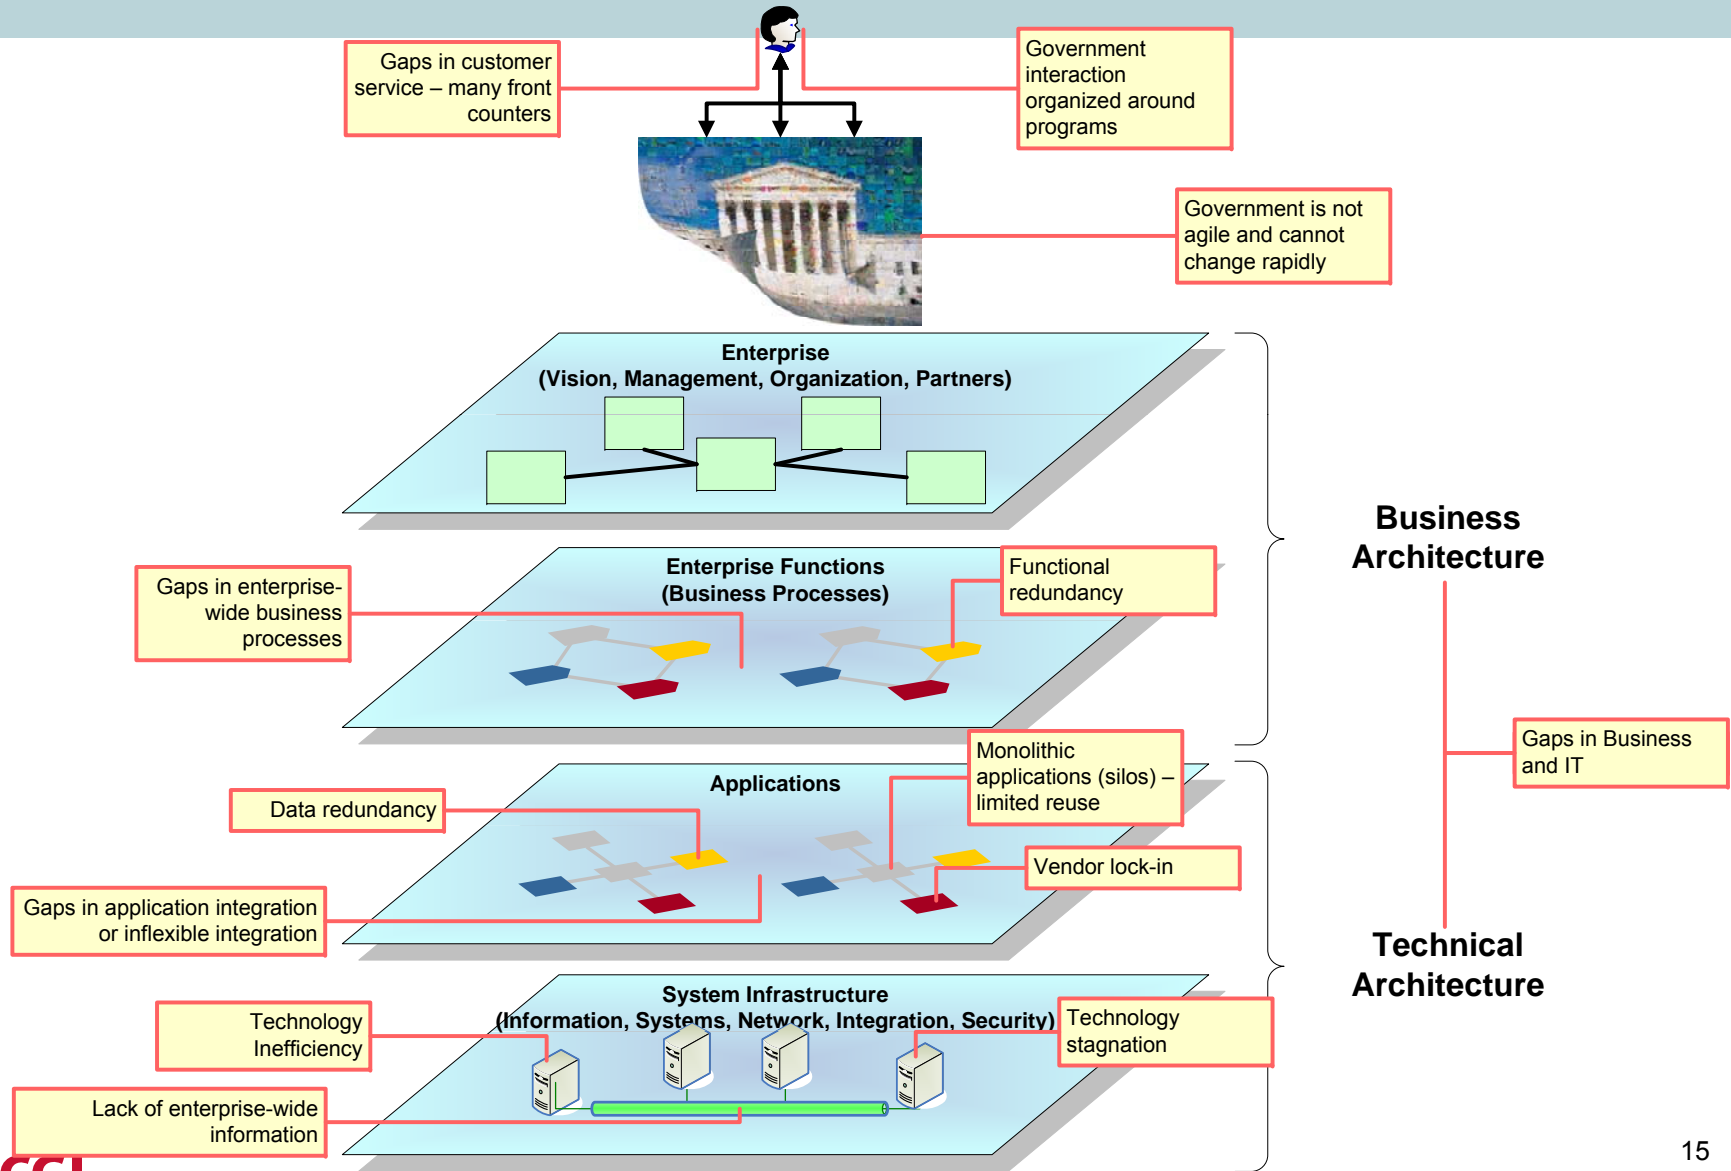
Gaps in customer service – many front counters

Government interaction organized around programs

Government is not agile and cannot change rapidly

Enterprise
(Vision, Management, Organization, Partners)

Business Architecture

Enterprise Functions
(Business Processes)

Functional redundancy

Gaps in enterprise-wide business processes

Gaps in Business and IT

Monolithic applications (silos) – limited reuse

Applications

Data redundancy

Vendor lock-in

Gaps in application integration or inflexible integration

Technical Architecture

System Infrastructure
(Information, Systems, Network, Integration, Security)

Technology Inefficiency

Technology stagnation

Lack of enterprise-wide information

15